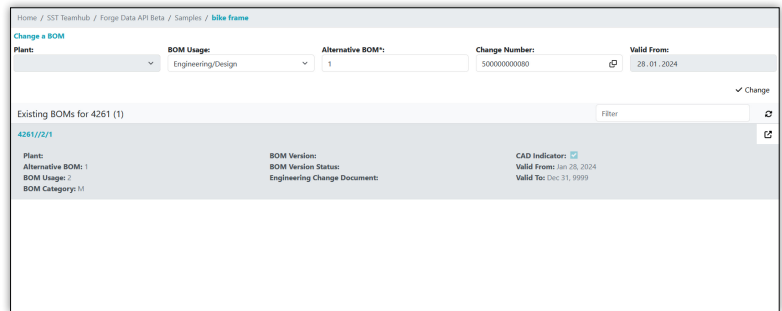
Home / SST Teamhub / Forge Data API Beta / Samples / bike frame

Change a BOM

| Plant: | BOM Usage: | Alternative BOM*: | Change Number: | Valid From: |
|---|---|---|---|---|
| | Engineering/Design | 1 | 500000000080 | 28.01.2024 |

Change

Existing BOMs for 4261 (1)

Filter

4261//2/1

Plant:
Alternative BOM: 1
BOM Usage: 2
BOM Category: M

BOM Version:
BOM Version Status:
Engineering Change Document:

CAD Indicator:
Valid From: Jan 28, 2024
Valid To: Dec 31, 9999